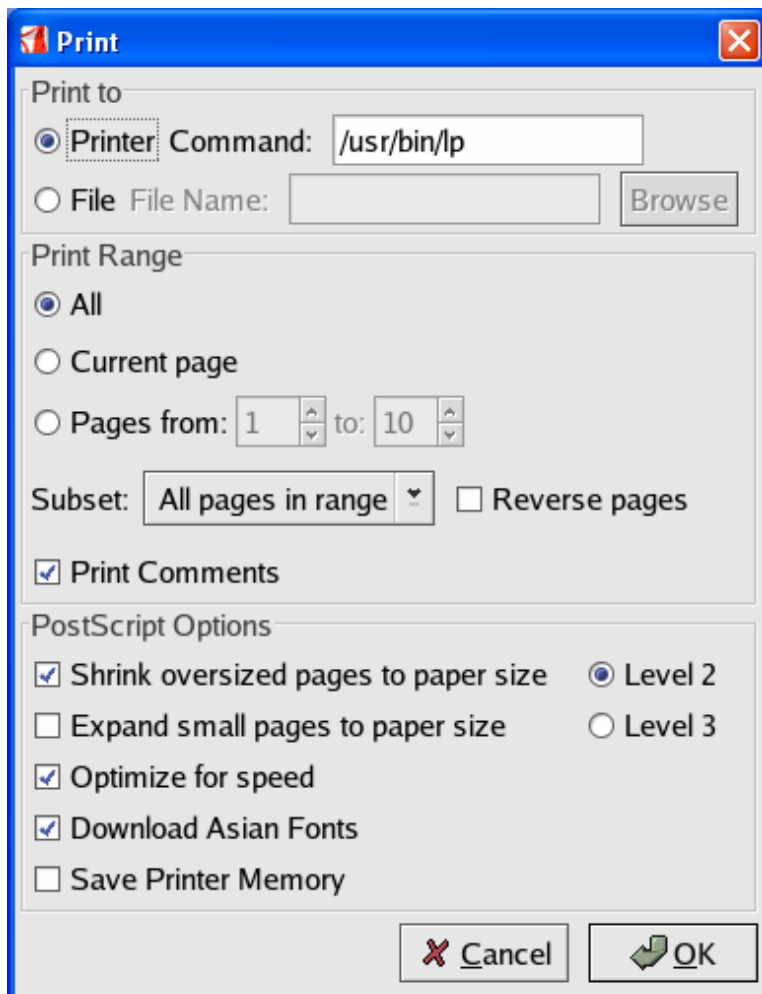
Print

Print to

Printer Command: /usr/bin/lp

File File Name: Browse

Print Range

All

Current page

Pages from: 1 to: 10

Subset: All pages in range Reverse pages

Print Comments

PostScript Options

Shrink oversized pages to paper size Level 2

Expand small pages to paper size Level 3

Optimize for speed

Download Asian Fonts

Save Printer Memory

Cancel OK